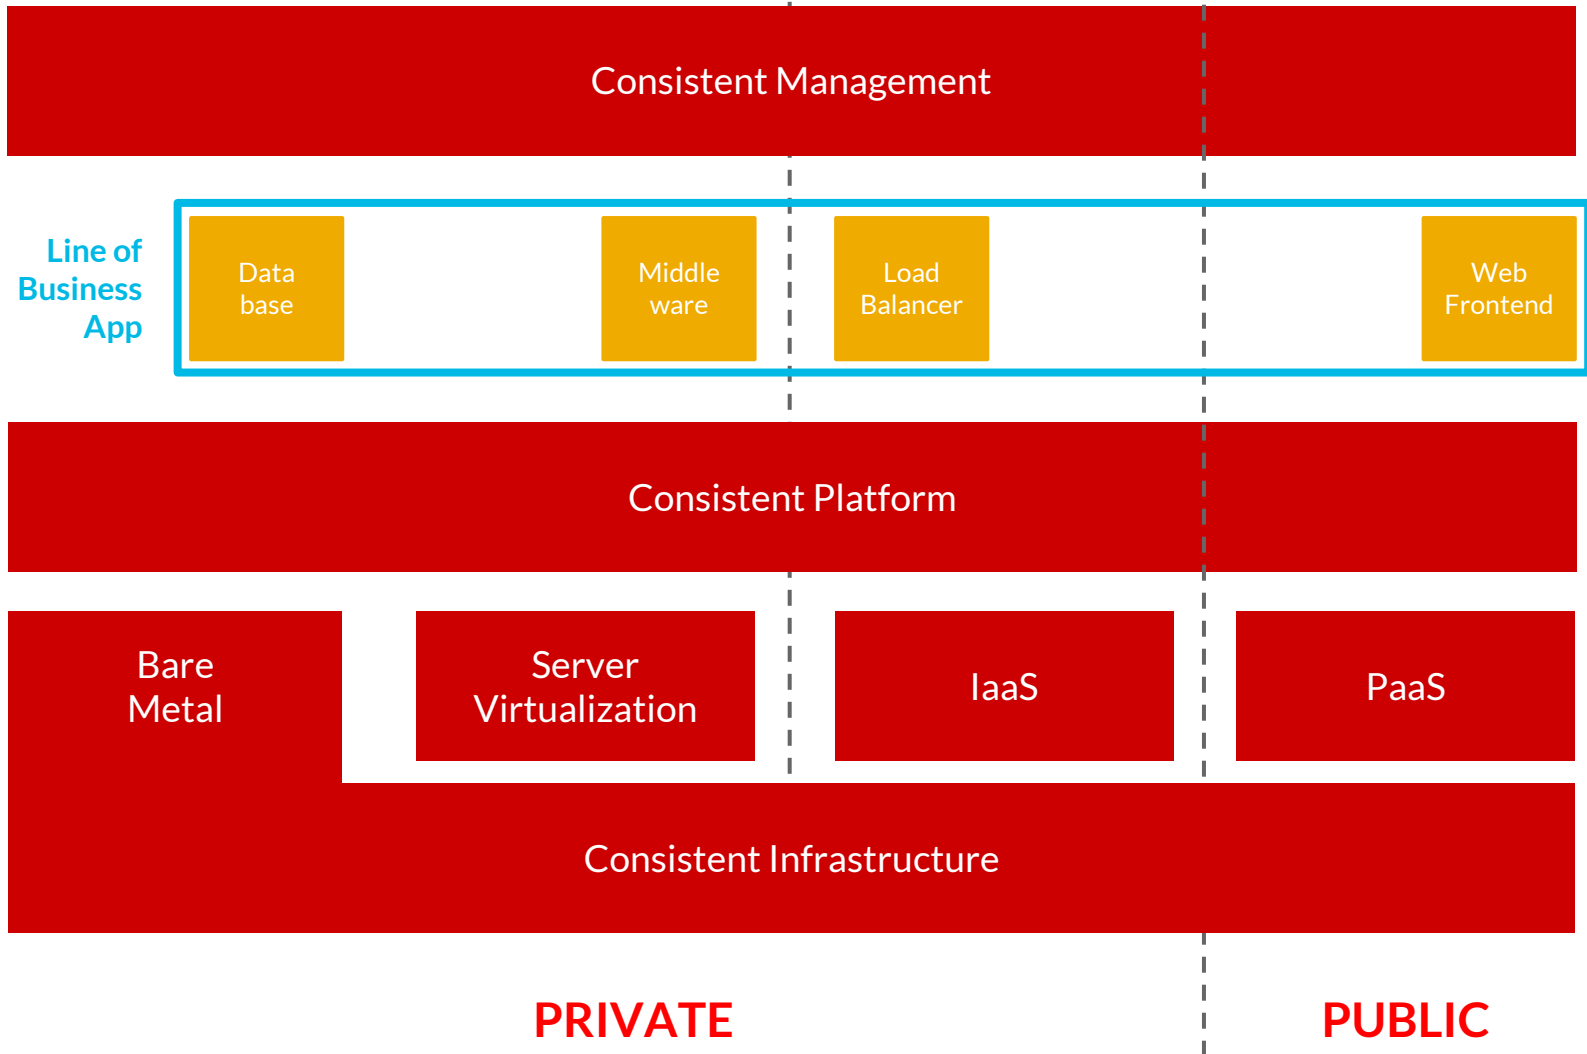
Consistent Management

Line of Business App

Data base

Middle ware

Load Balancer

Web Frontend

Consistent Platform

Bare Metal

Server Virtualization

IaaS

PaaS

Consistent Infrastructure

PRIVATE

PUBLIC